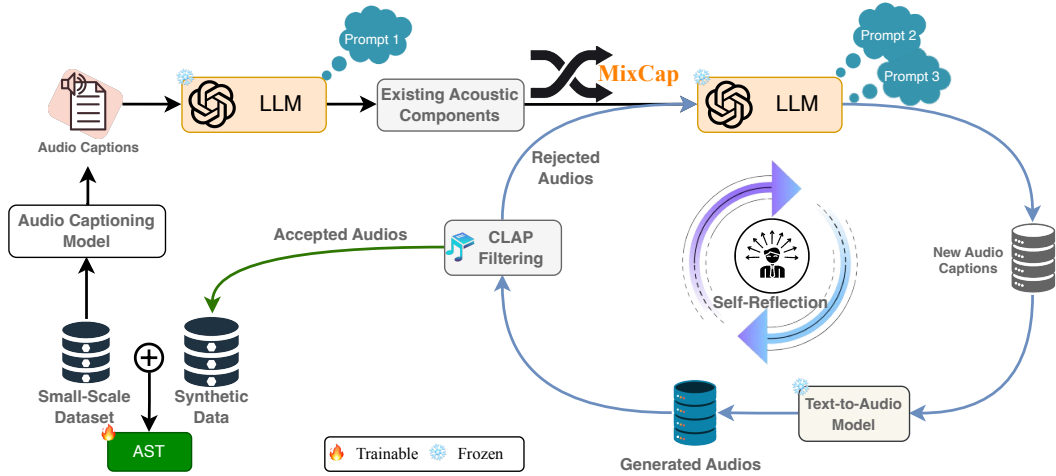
Prompt 1

Prompt 2

Prompt 3

Audio Captions

LLM

Existing Acoustic Components

MixCap

LLM

Rejected Audios

Audio Captioning Model

Accepted Audios

CLAP Filtering

New Audio Captions

Self-Reflection

Small-Scale Dataset

Synthetic Data

AST

Trainable

Frozen

Generated Audios

Text-to-Audio Model